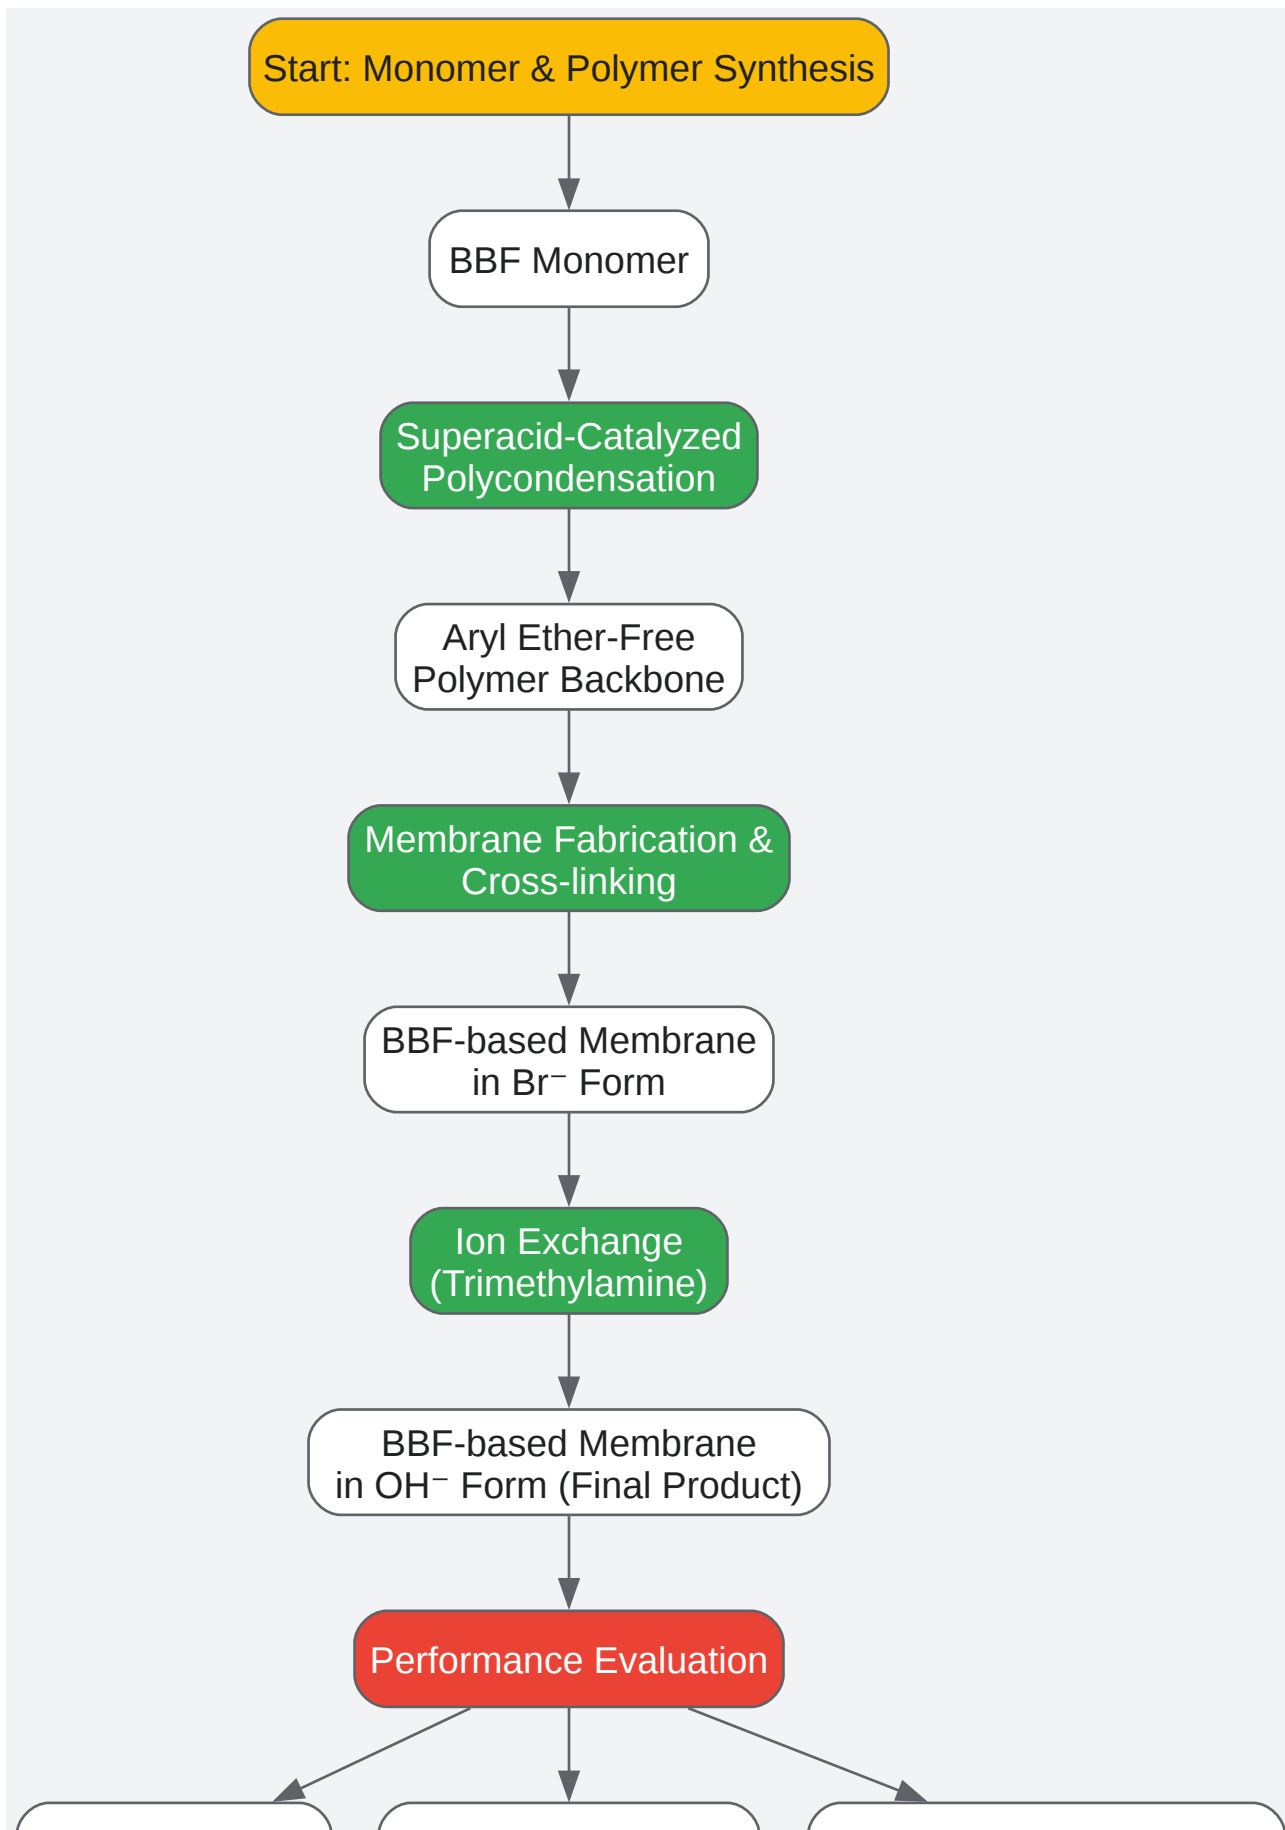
Start: Monomer & Polymer Synthesis

BBF Monomer

Superacid-Catalyzed Polycondensation

Aryl Ether-Free Polymer Backbone

Membrane Fabrication & Cross-linking

BBF-based Membrane in $Br^-$ Form

Ion Exchange (Trimethylamine)

BBF-based Membrane in $OH^-$ Form (Final Product)

Performance Evaluation